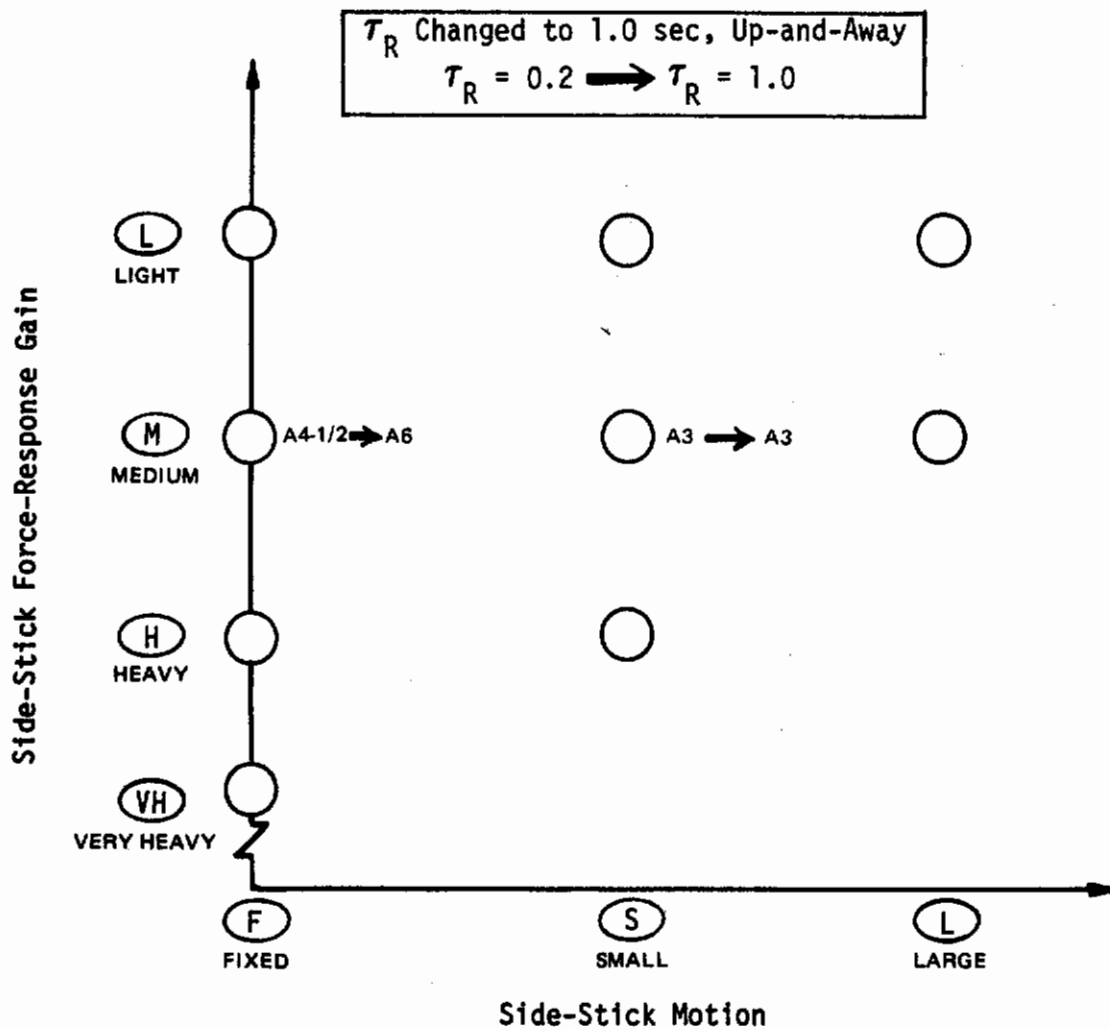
$\tau_R$ Changed to 1.0 sec, Up-and-Away
$\tau_R$ = 0.2 $\longrightarrow$ $\tau_R$ = 1.0

Side-Stick Force-Response Gain

L
LIGHT

M
MEDIUM

A4-1/2 $\rightarrow$ A6

A3 $\rightarrow$ A3

H
HEAVY

VH
VERY HEAVY

F
FIXED

S
SMALL

L
LARGE

Side-Stick Motion